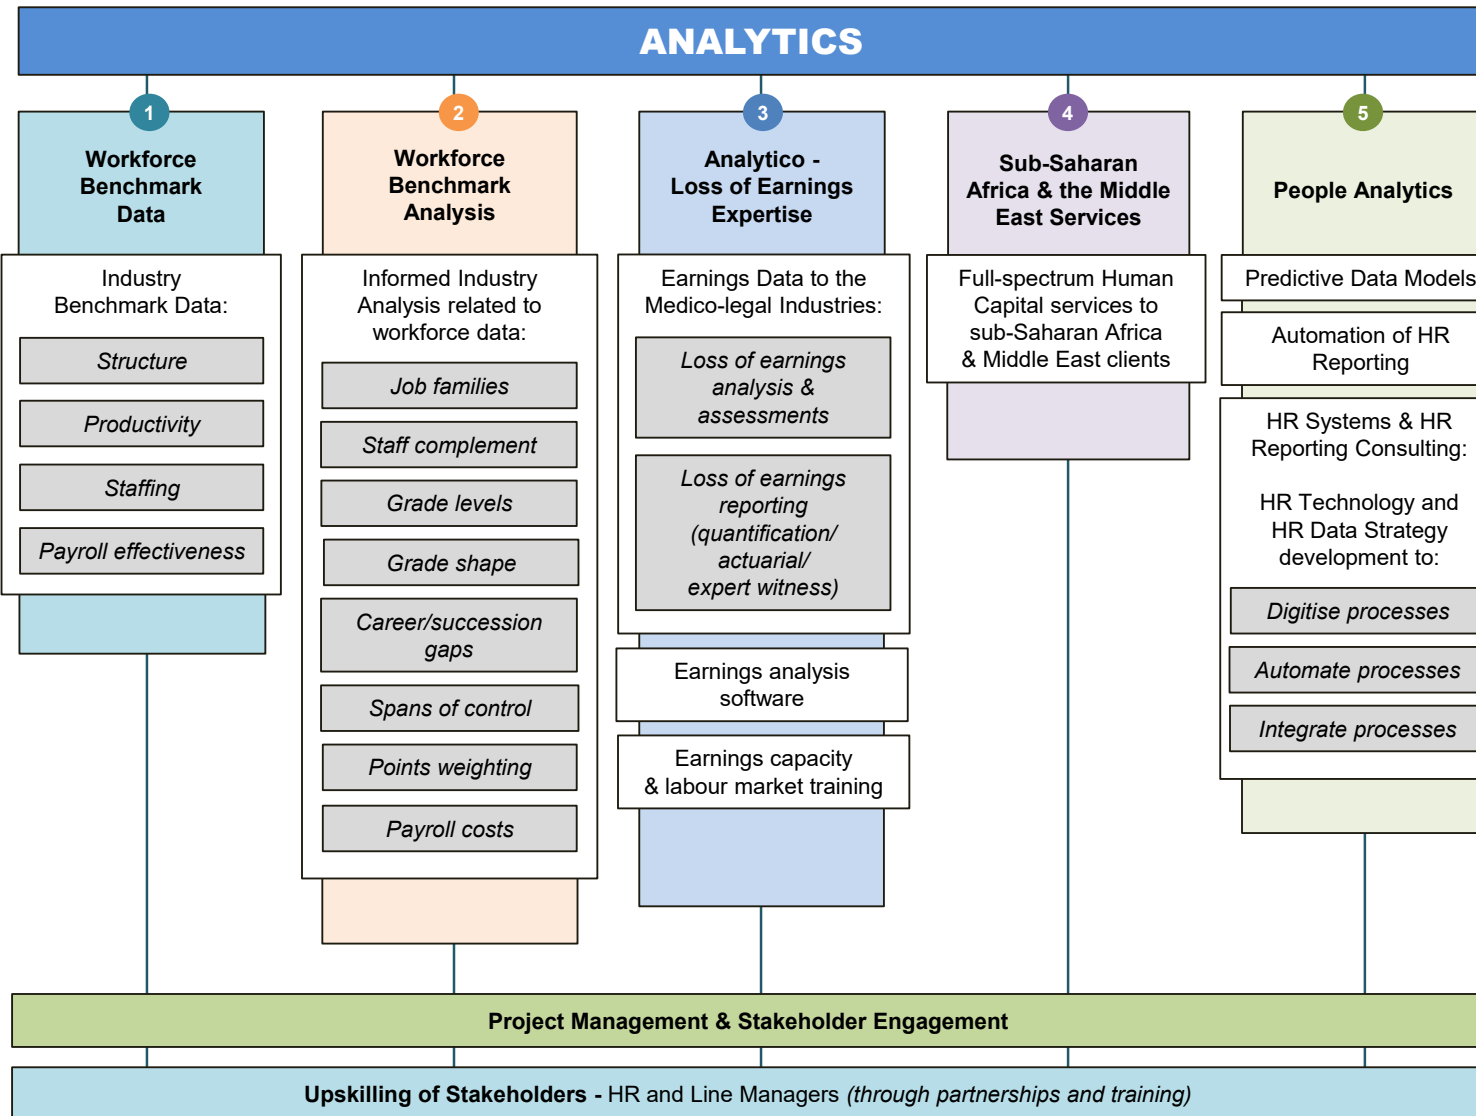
ANALYTICS

1
Workforce Benchmark Data

Industry Benchmark Data:

Structure

Productivity

Staffing

Payroll effectiveness

2
Workforce Benchmark Analysis

Informed Industry Analysis related to workforce data:

Job families

Staff complement

Grade levels

Grade shape

Career/succession gaps

Spans of control

Points weighting

Payroll costs

3
Analytico - Loss of Earnings Expertise

Earnings Data to the Medico-legal Industries:

Loss of earnings analysis & assessments

Loss of earnings reporting (quantification/ actuarial/ expert witness)

Earnings analysis software

Earnings capacity & labour market training

4
Sub-Saharan Africa & the Middle East Services

Full-spectrum Human Capital services to sub-Saharan Africa & Middle East clients

5
People Analytics

Predictive Data Models

Automation of HR Reporting

HR Systems & HR Reporting Consulting:

HR Technology and HR Data Strategy development to:

Digitise processes

Automate processes

Integrate processes

Project Management & Stakeholder Engagement

Upskilling of Stakeholders - HR and Line Managers (through partnerships and training)